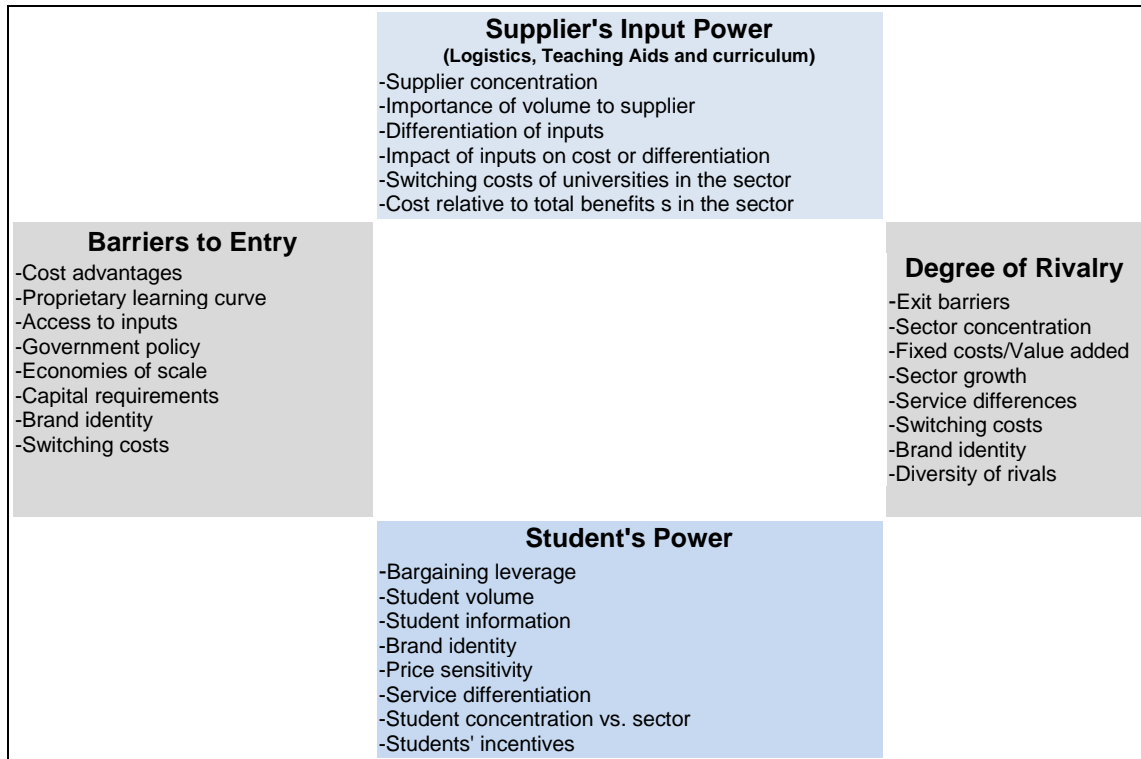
Supplier's Input Power
(Logistics, Teaching Aids and curriculum)
-Supplier concentration
-Importance of volume to supplier
-Differentiation of inputs
-Impact of inputs on cost or differentiation
-Switching costs of universities in the sector
-Cost relative to total benefits s in the sector

Barriers to Entry
-Cost advantages
-Proprietary learning curve
-Access to inputs
-Government policy
-Economies of scale
-Capital requirements
-Brand identity
-Switching costs

Degree of Rivalry
-Exit barriers
-Sector concentration
-Fixed costs/Value added
-Sector growth
-Service differences
-Switching costs
-Brand identity
-Diversity of rivals

Student's Power
-Bargaining leverage
-Student volume
-Student information
-Brand identity
-Price sensitivity
-Service differentiation
-Student concentration vs. sector
-Students' incentives